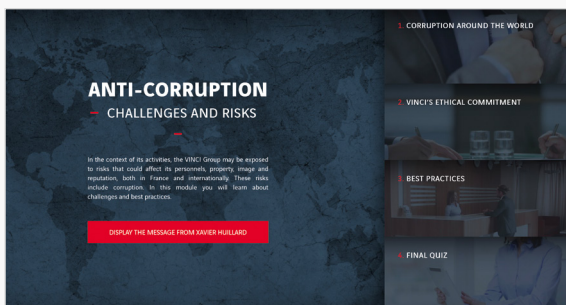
ANTI-CORRUPTION
– CHALLENGES AND RISKS

In the context of its activities, the VINCI Group may be exposed to risks that could affect its personnel, property, image and reputation, both in France and internationally. These risks include corruption. In this module you will learn about challenges and best practices.

DISPLAY THE MESSAGE FROM XAVIER HUILLARD

1. CORRUPTION AROUND THE WORLD

2. VINCI'S ETHICAL COMMITMENT

3. BEST PRACTICES

4. FINAL QUIZ